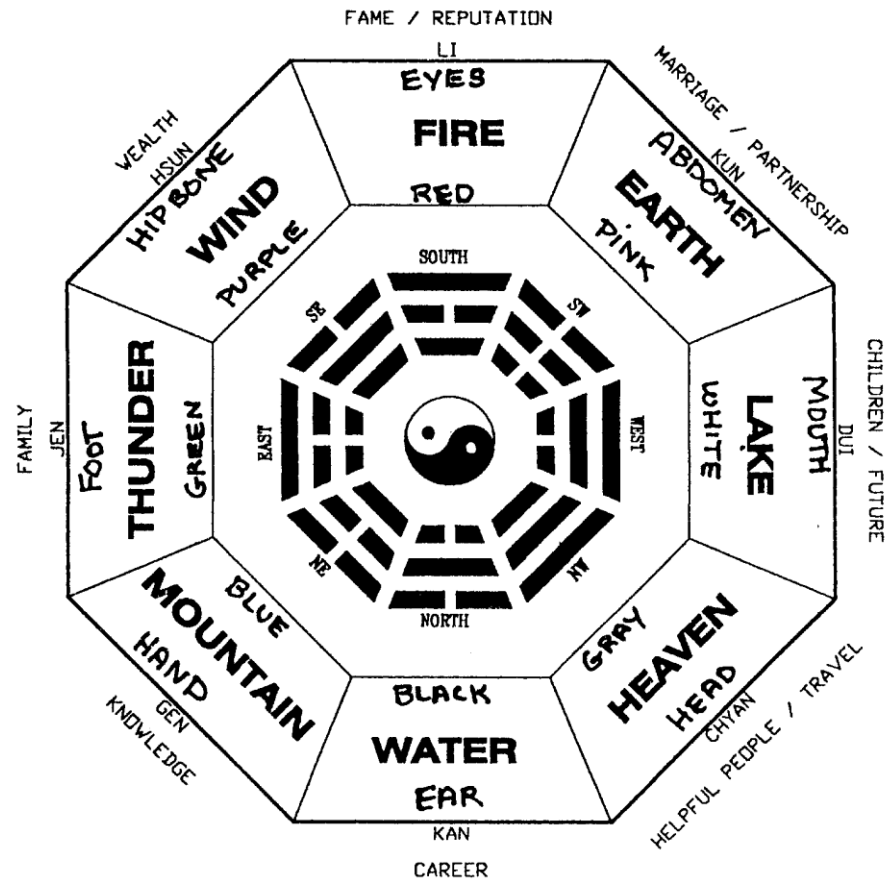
FAME / REPUTATION
LI
EYES
FIRE
RED

MARRIAGE / PARTNERSHIP
KUN
ABDOMEN
EARTH
PINK

WEALTH
HSUN
HIP BONE
WIND
PURPLE

SOUTH
SE
SW
EAST
WEST
NE
NW
NORTH

FAMILY
JEN
FOOT
THUNDER
GREEN

CHILDREN / FUTURE
DUI
MOUTH
LAKE
WHITE

BLUE
MOUNTAIN
HAND
GEN
KNOWLEDGE

GRAY
HEAVEN
HEAD
CHYAN
HELPFUL PEOPLE / TRAVEL

BLACK
WATER
EAR
KAN
CAREER